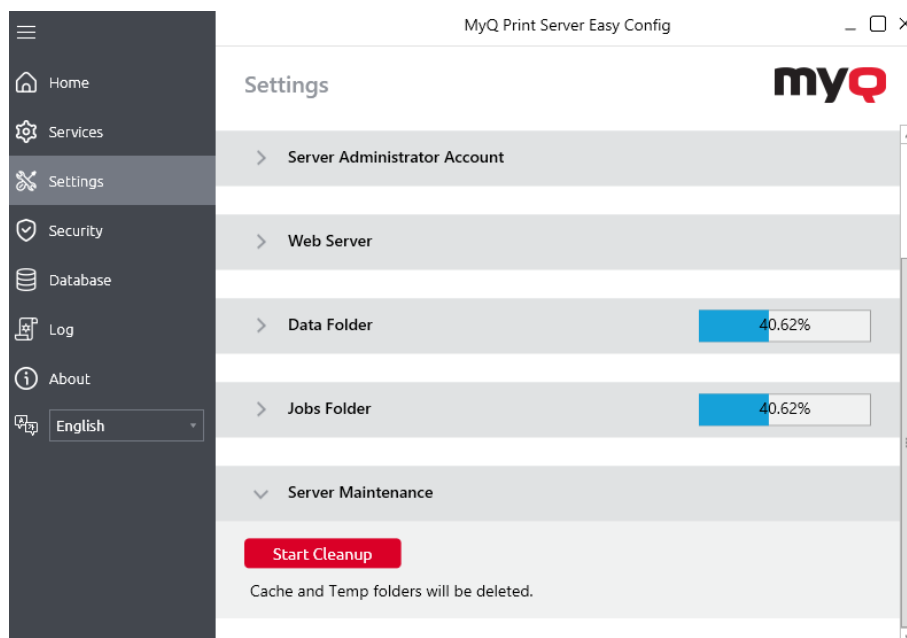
MyQ Print Server Easy Config

Home
Services
Settings
Security
Database
Log
About
English

Settings

myQ

Server Administrator Account

Web Server

Data Folder 40.62%

Jobs Folder 40.62%

Server Maintenance

Start Cleanup

Cache and Temp folders will be deleted.